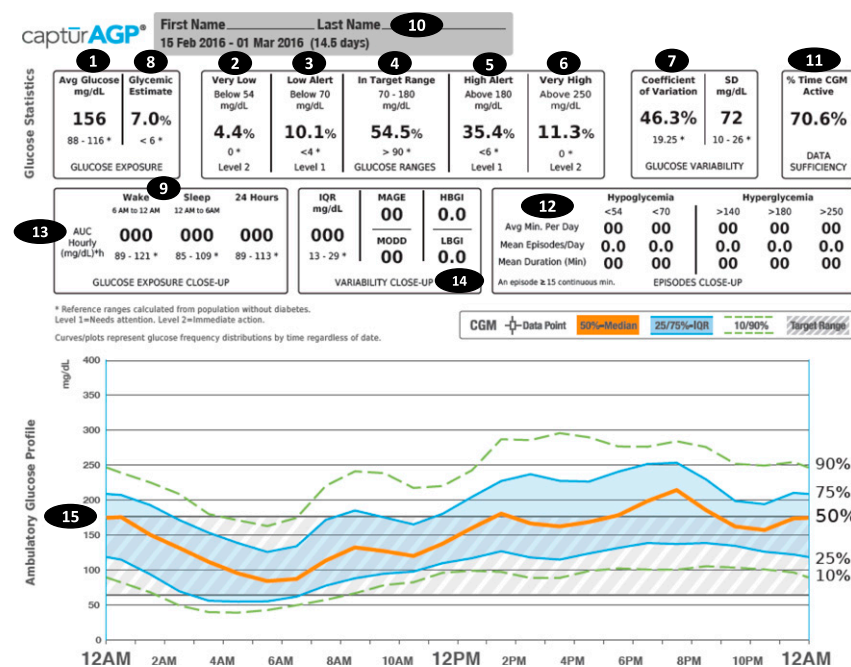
capturAGP®

First Name_______________ Last Name_______________ 10
15 Feb 2016 - 01 Mar 2016 (14.5 days)

Glucose Statistics

1 Avg Glucose mg/dL
156
88 - 116 *

8 Glycemic Estimate
7.0%
< 6 *

GLUCOSE EXPOSURE

2 Very Low
Below 54 mg/dL
4.4%
0 *
Level 2

3 Low Alert
Below 70 mg/dL
10.1%
<4 *
Level 1

4 In Target Range
70 - 180 mg/dL
54.5%
> 90 *
GLUCOSE RANGES

5 High Alert
Above 180 mg/dL
35.4%
<6 *
Level 1

6 Very High
Above 250 mg/dL
11.3%
0 *
Level 2

7 Coefficient of Variation
46.3%
19.25 *

SD mg/dL
72
10 - 26 *

GLUCOSE VARIABILITY

11 % Time CGM Active
70.6%
DATA SUFFICIENCY

13 AUC Hourly (mg/dL)*h

9 Wake
6 AM to 12 AM
000
89 - 121 *

Sleep
12 AM to 6AM
000
85 - 109 *

24 Hours
000
89 - 113 *

GLUCOSE EXPOSURE CLOSE-UP

IQR mg/dL
000
13 - 29 *

MAGE
00

MODD
00

HBGI
0.0

LBGI
0.0

VARIABILITY CLOSE-UP 14

12
| | Hypoglycemia <54 | <70 | Hyperglycemia >140 | >180 | >250 |
|---|---|---|---|---|---|
| Avg Min. Per Day | 00 | 00 | 00 | 00 | 00 |
| Mean Episodes/Day | 0.0 | 0.0 | 0.0 | 0.0 | 0.0 |
| Mean Duration (Min) | 00 | 00 | 00 | 00 | 00 |

An episode ≥ 15 continuous min. EPISODES CLOSE-UP

* Reference ranges calculated from population without diabetes.
Level 1=Needs attention. Level 2=Immediate action.

Curves/plots represent glucose frequency distributions by time regardless of date.

CGM  Data Point  50%=Median  25/75%=IQR  10/90%  Target Range

Ambulatory Glucose Profile
mg/dL
400
350
300
250
200
150
100
50
0

15

90%
75%
50%
25%
10%

12AM 2AM 4AM 6AM 8AM 10AM 12PM 2PM 4PM 6PM 8PM 10PM 12AM